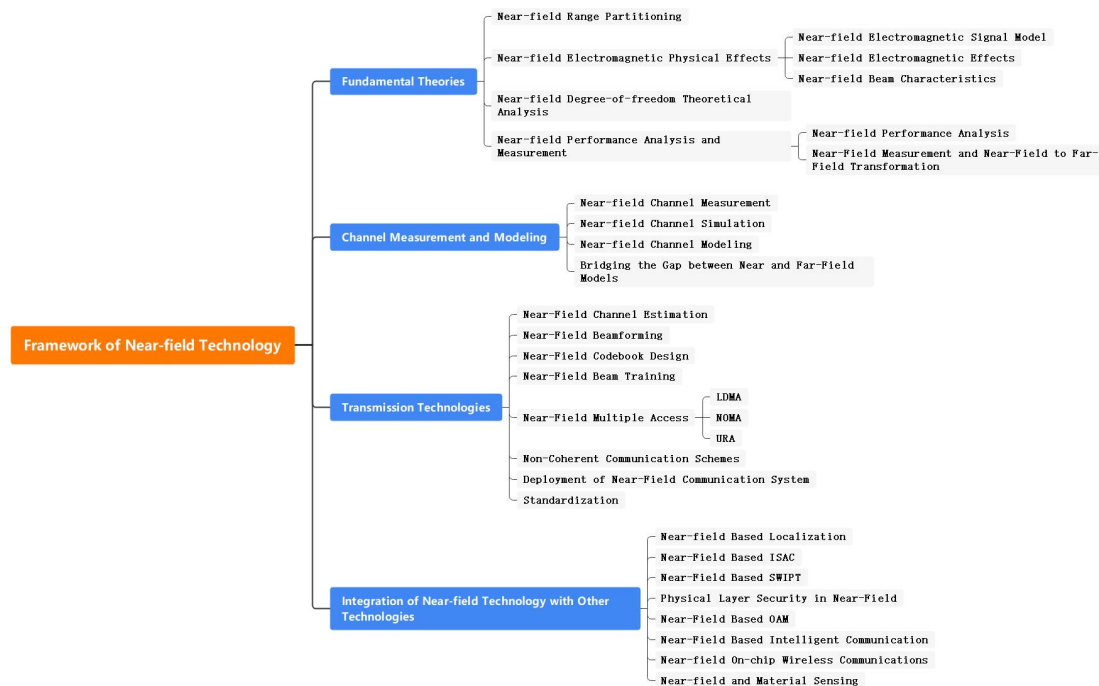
Framework of Near-field Technology

Fundamental Theories

Near-field Range Partitioning

Near-field Electromagnetic Physical Effects

Near-field Electromagnetic Signal Model

Near-field Electromagnetic Effects

Near-field Beam Characteristics

Near-field Degree-of-freedom Theoretical Analysis

Near-field Performance Analysis and Measurement

Near-field Performance Analysis

Near-Field Measurement and Near-Field to Far-Field Transformation

Channel Measurement and Modeling

Near-field Channel Measurement

Near-field Channel Simulation

Near-field Channel Modeling

Bridging the Gap between Near and Far-Field Models

Transmission Technologies

Near-Field Channel Estimation

Near-Field Beamforming

Near-Field Codebook Design

Near-Field Beam Training

Near-Field Multiple Access

LDMA

NOMA

URA

Non-Coherent Communication Schemes

Deployment of Near-Field Communication System

Standardization

Integration of Near-field Technology with Other Technologies

Near-field Based Localization

Near-Field Based ISAC

Near-Field Based SWIPT

Physical Layer Security in Near-Field

Near-Field Based OAM

Near-Field Based Intelligent Communication

Near-field On-chip Wireless Communications

Near-field and Material Sensing